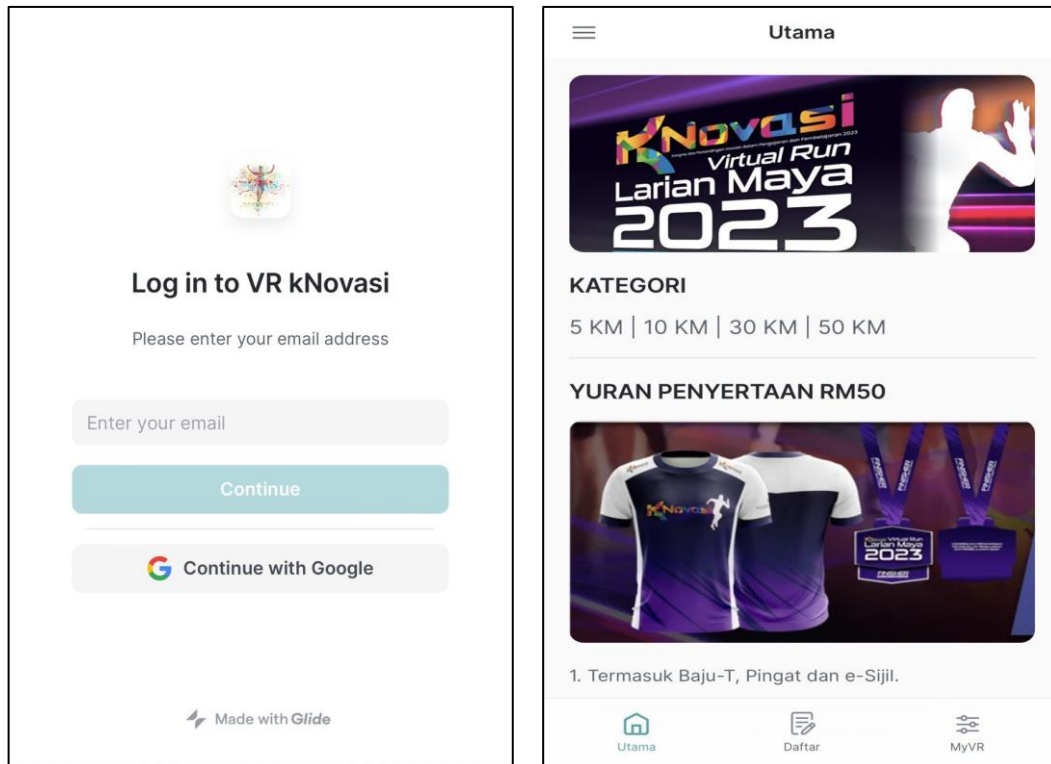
Log in to VR kNovasi

Please enter your email address

Enter your email

Continue

Continue with Google

Made with Glide

Utama

kNovasi
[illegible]
Virtual Run
Larian Maya
2023

KATEGORI

5 KM | 10 KM | 30 KM | 50 KM

YURAN PENYERTAAN RM50

kNovasi

Virtual Run
Larian Maya
2023

FINISHER

1. Termasuk Baju-T, Pingat dan e-Sijil.

Utama
Daftar
MyVR